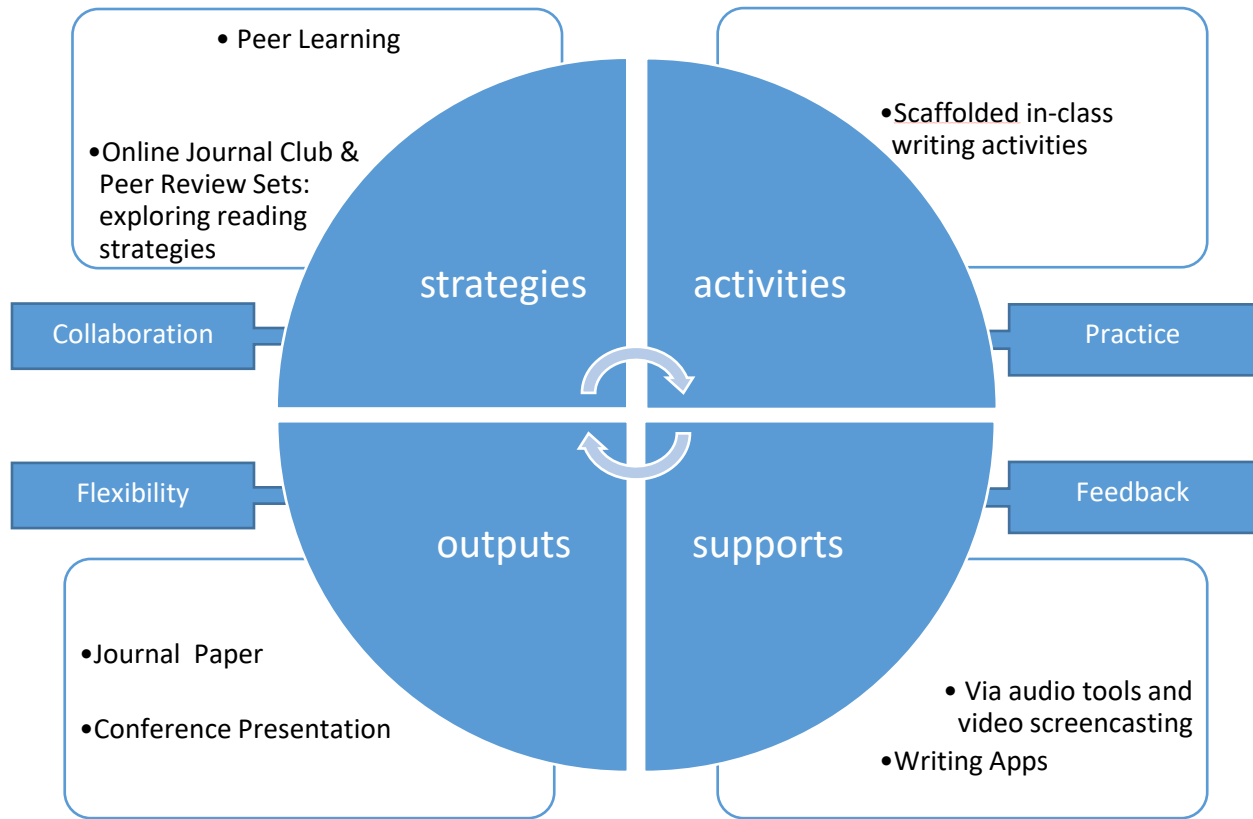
• Peer Learning

•Online Journal Club & Peer Review Sets: exploring reading strategies

•Scaffolded in-class writing activities

strategies

activities

Collaboration

Practice

Flexibility

Feedback

outputs

supports

•Journal  Paper

•Conference Presentation

• Via audio tools and video screencasting

•Writing Apps